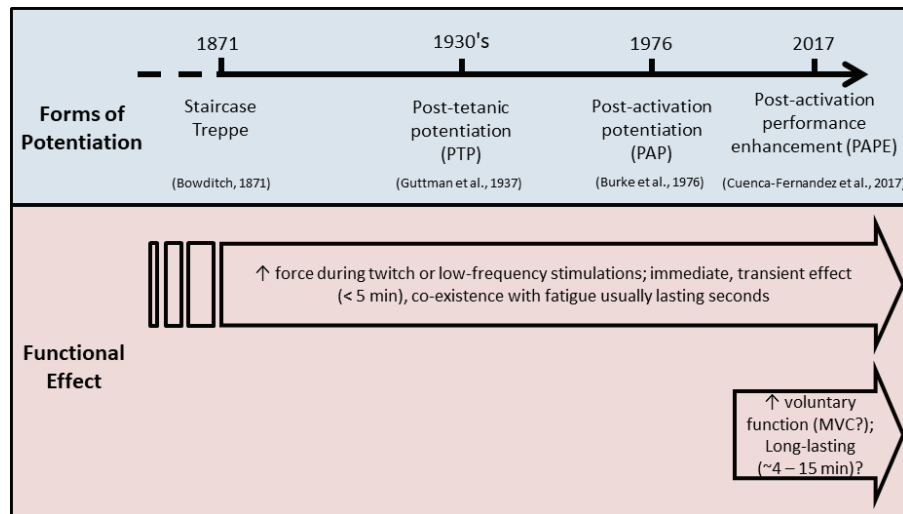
1871

1930's

1976

2017

Forms of Potentiation

Staircase Treppe

(Bowditch, 1871)

Post-tetanic potentiation (PTP)

(Guttman et al., 1937)

Post-activation potentiation (PAP)

(Burke et al., 1976)

Post-activation performance enhancement (PAPE)

(Cuenca-Fernandez et al., 2017)

Functional Effect

↑ force during twitch or low-frequency stimulations; immediate, transient effect (< 5 min), co-existence with fatigue usually lasting seconds

↑ voluntary function (MVC?); Long-lasting (~4 – 15 min)?